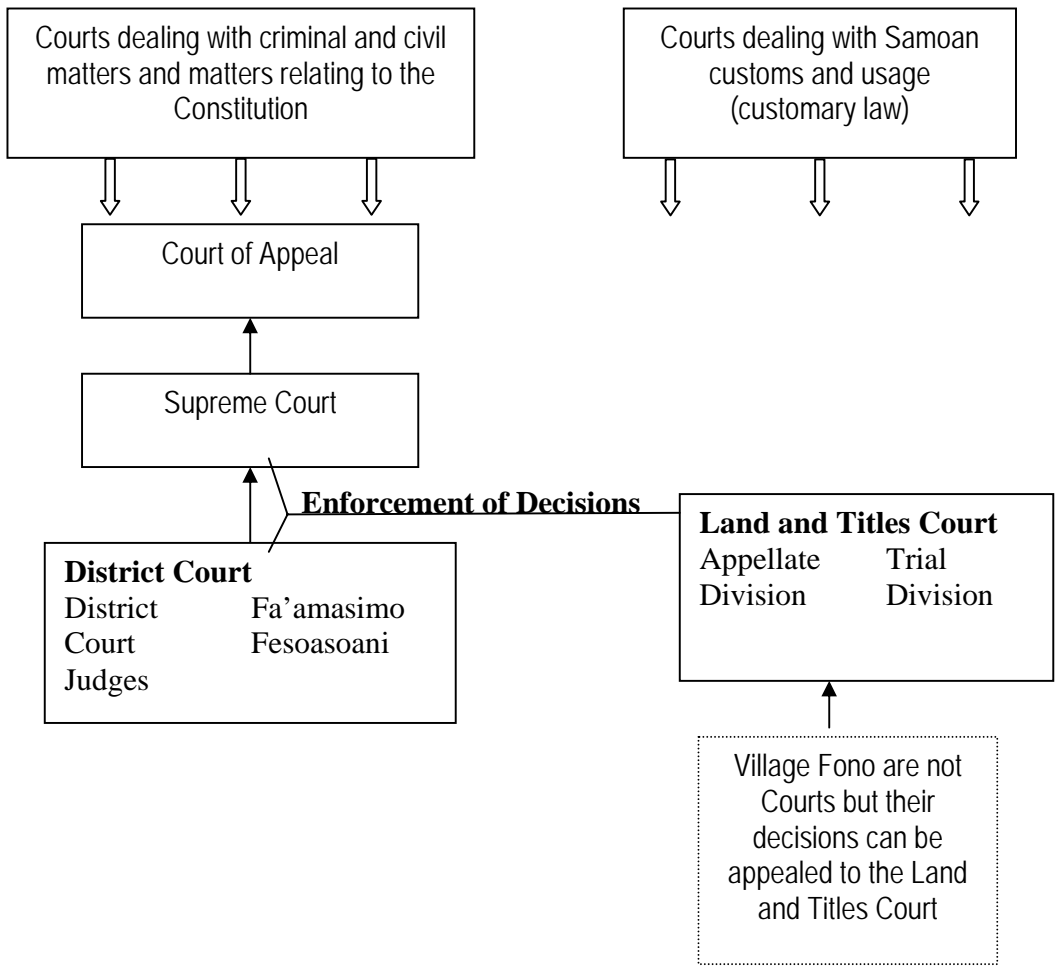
Courts dealing with criminal and civil matters and matters relating to the Constitution

Courts dealing with Samoan customs and usage (customary law)

Court of Appeal

Supreme Court

Enforcement of Decisions

District Court
District Court Judges
Fa'amasimo Fesoasoani

Land and Titles Court
Appellate Division
Trial Division

Village Fono are not Courts but their decisions can be appealed to the Land and Titles Court